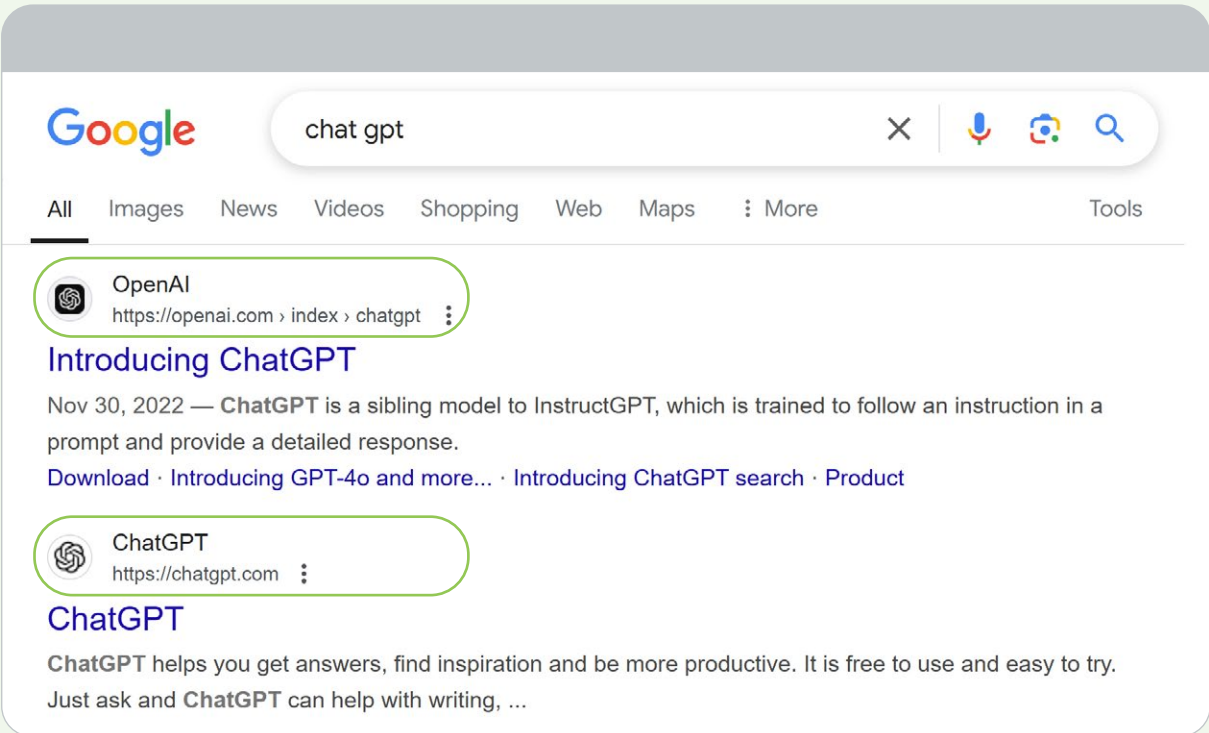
Google

chat gpt

All Images News Videos Shopping Web Maps ⋮ More Tools

OpenAI
https://openai.com › index › chatgpt

Introducing ChatGPT

Nov 30, 2022 — ChatGPT is a sibling model to InstructGPT, which is trained to follow an instruction in a prompt and provide a detailed response.

Download · Introducing GPT-4o and more... · Introducing ChatGPT search · Product

ChatGPT
https://chatgpt.com

ChatGPT

ChatGPT helps you get answers, find inspiration and be more productive. It is free to use and easy to try. Just ask and ChatGPT can help with writing, ...